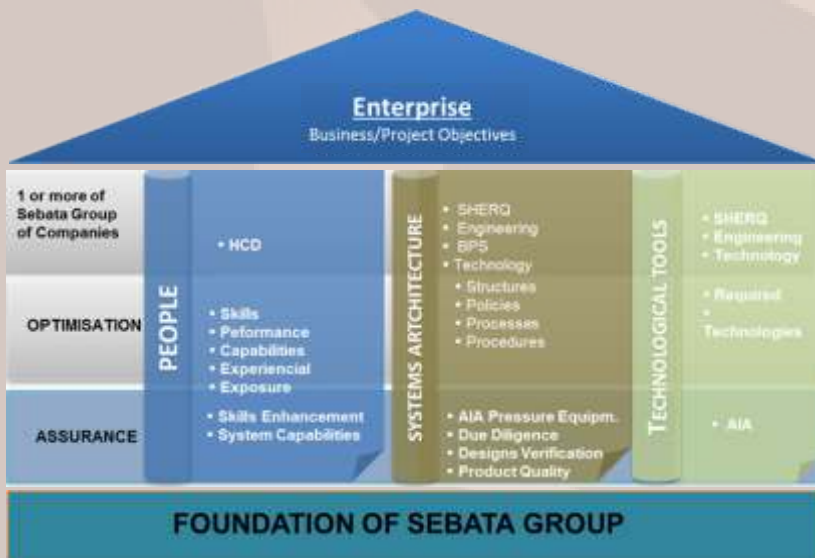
Enterprise
Business/Project Objectives

1 or more of Sebata Group of Companies

OPTIMISATION

ASSURANCE

PEOPLE

• HCD

• Skills
• Peformance
• Capabilities
• Experiencial
• Exposure

• Skills Enhancement
• System Capabilities

SYSTEMS ARTCHITECTURE

• SHERQ
• Engineering
• BPS
• Technology
• Structures
• Policies
• Processes
• Procedures

• AIA Pressure Equipm.
• Due Diligence
• Designs Verification
• Product Quality

TECHNOLOGICAL TOOLS

• SHERQ
• Engineering
• Technology

• Required
• Technologies

• AIA

FOUNDATION OF SEBATA GROUP